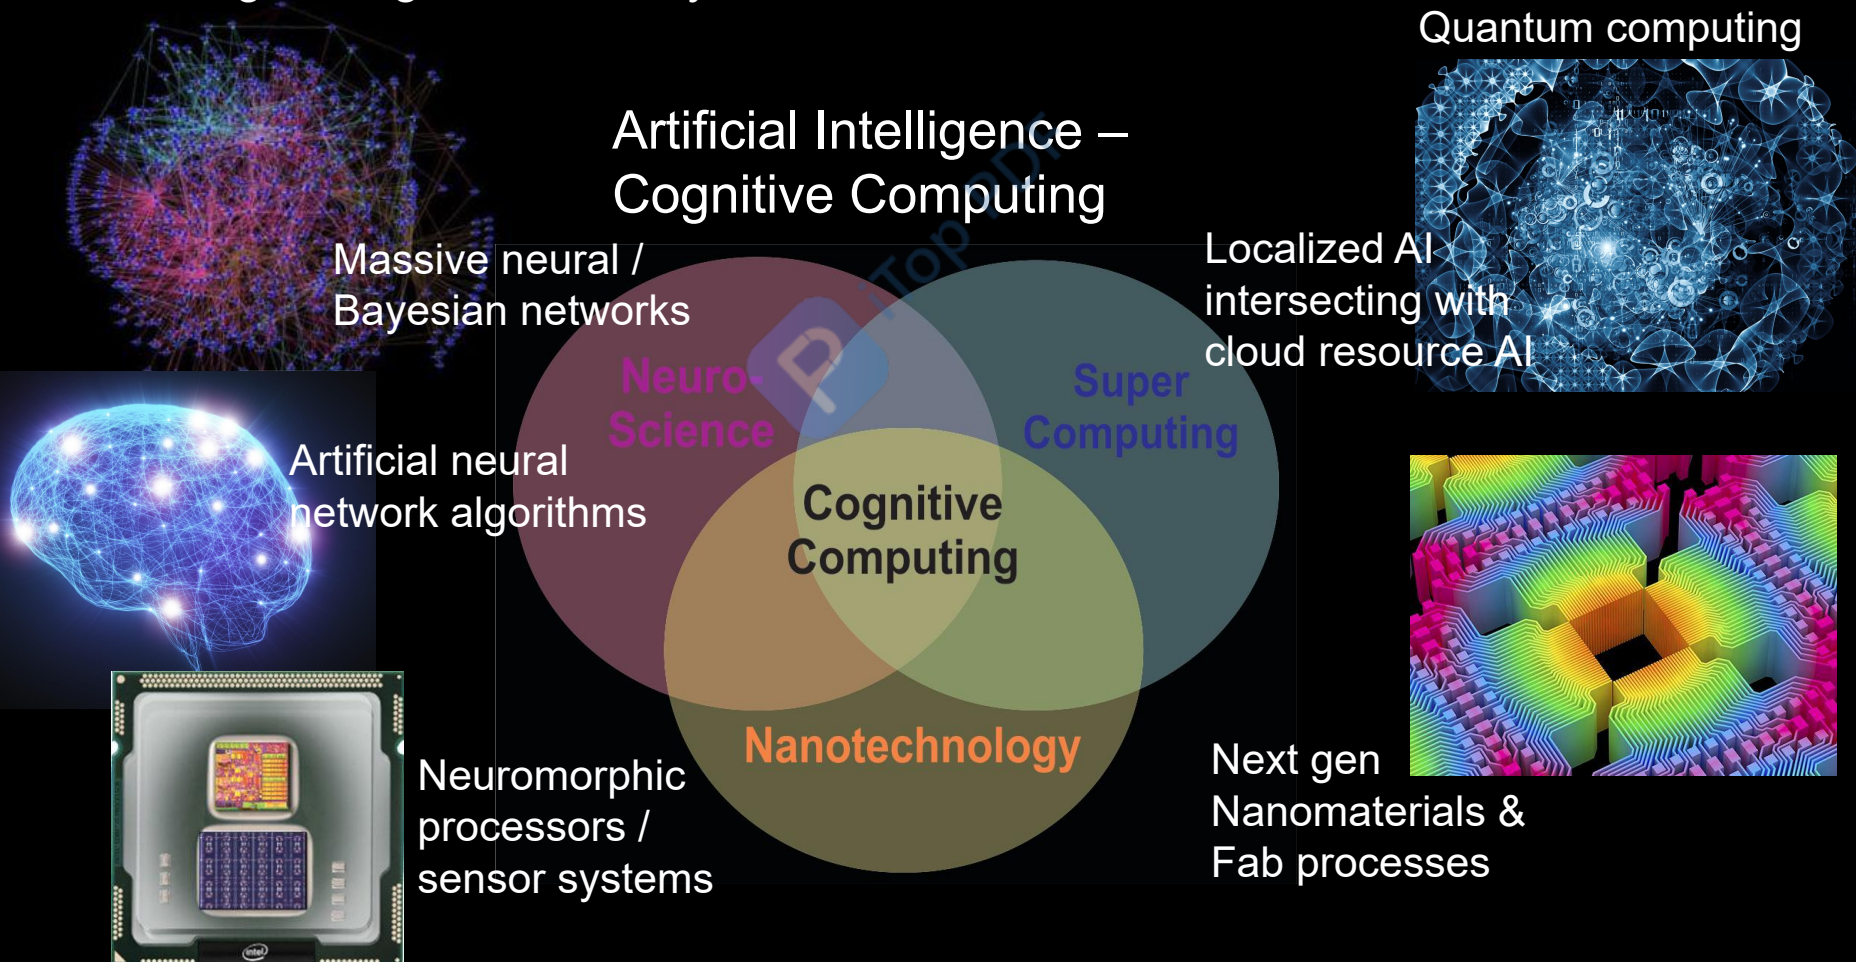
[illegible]

Quantum computing

Artificial Intelligence – Cognitive Computing

Massive neural / Bayesian networks

Localized AI intersecting with cloud resource AI

Neuro-Science

Super Computing

Artificial neural network algorithms

Cognitive Computing

Nanotechnology

Neuromorphic processors / sensor systems

Next gen Nanomaterials & Fab processes

iTop

intel